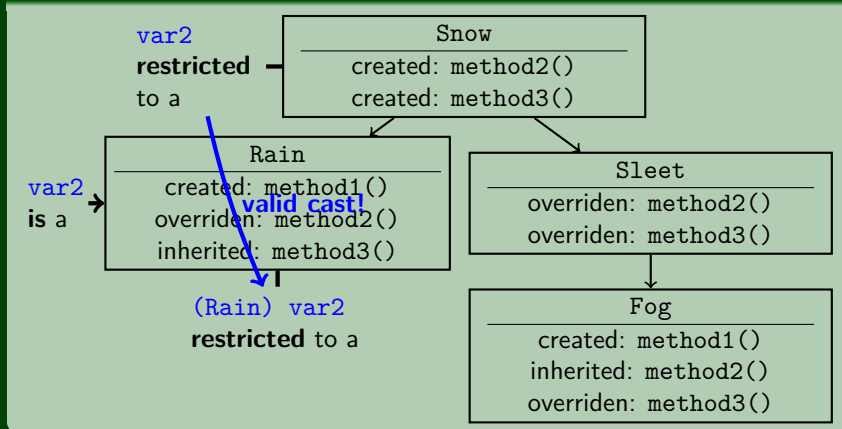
var2 **restricted** to a

Snow
created: method2()
created: method3()

var2 **is** a

Rain
created: method1()
overriden: method2()
inherited: method3()

valid cast!

(Rain) var2 **restricted** to a

Sleet
overriden: method2()
overriden: method3()

Fog
created: method1()
inherited: method2()
overriden: method3()